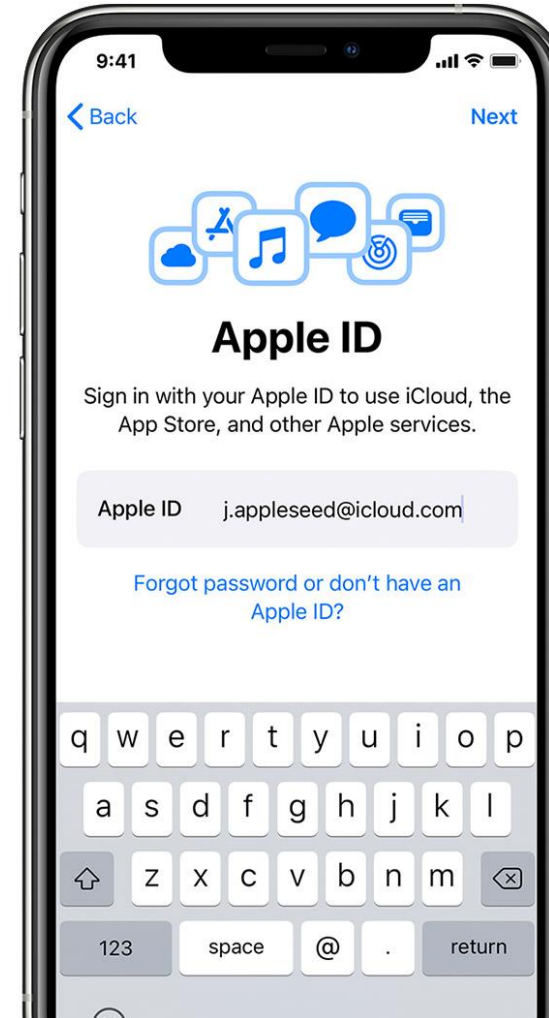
9:41

Back

Next

Apple ID

Sign in with your Apple ID to use iCloud, the App Store, and other Apple services.

Apple ID j.appleseed@icloud.com

Forgot password or don't have an Apple ID?

q w e r t y u i o p
a s d f g h j k l
z x c v b n m
123 space @ . return